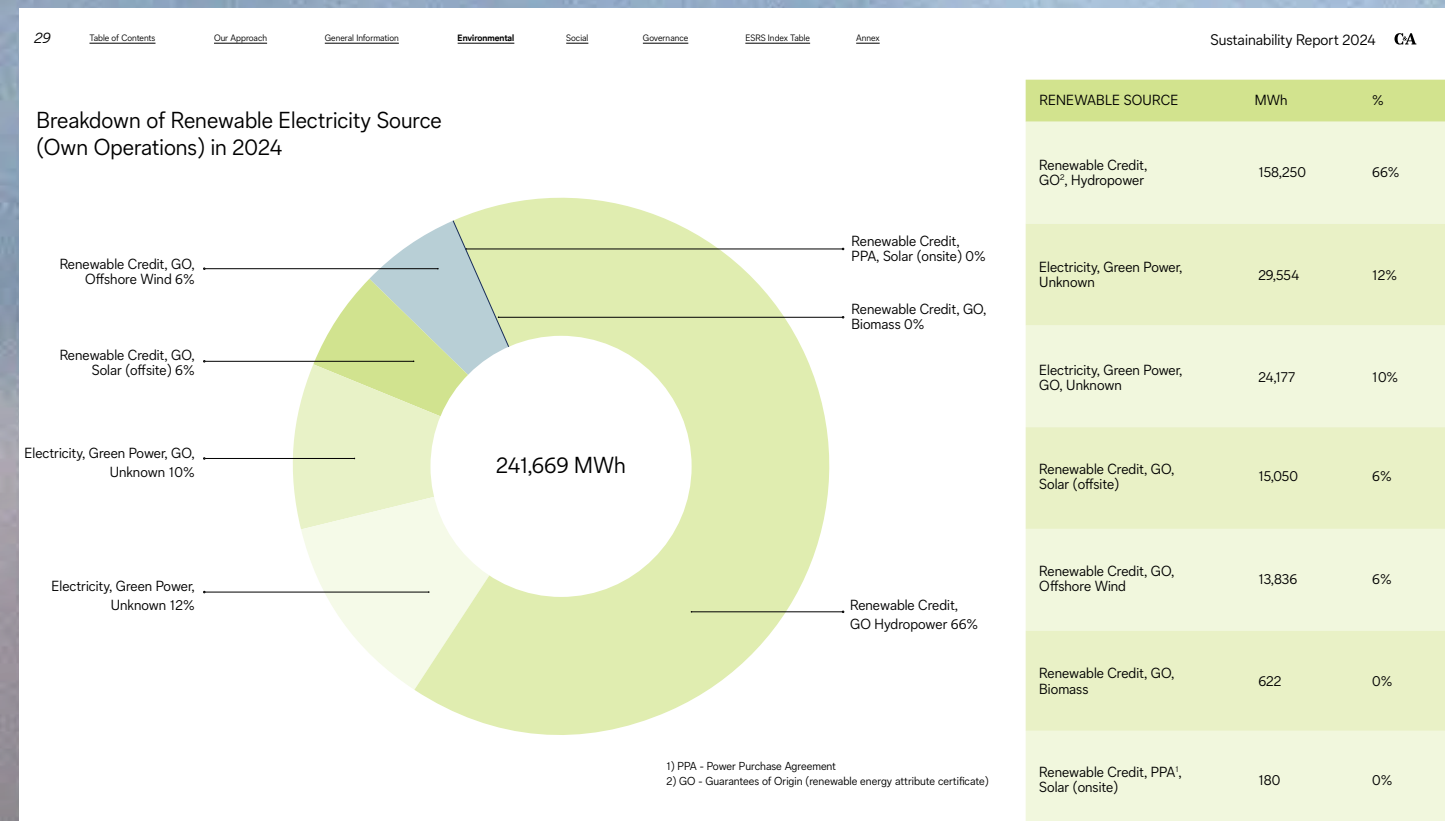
29 Table of Contents Our Approach General Information Environmental Social Governance ESRS Index Table Annex

Sustainability Report 2024 C&A

Breakdown of Renewable Electricity Source (Own Operations) in 2024

Renewable Credit, GO, Offshore Wind 6%

Renewable Credit, GO, Solar (offsite) 6%

Electricity, Green Power, GO, Unknown 10%

Electricity, Green Power, Unknown 12%

Renewable Credit, PPA, Solar (onsite) 0%

Renewable Credit, GO, Biomass 0%

241,669 MWh

Renewable Credit, GO Hydropower 66%

1) PPA - Power Purchase Agreement
2) GO - Guarantees of Origin (renewable energy attribute certificate)

| RENEWABLE SOURCE | MWh | % |
|---|---|---|
| Renewable Credit, GO², Hydropower | 158,250 | 66% |
| Electricity, Green Power, Unknown | 29,554 | 12% |
| Electricity, Green Power, GO, Unknown | 24,177 | 10% |
| Renewable Credit, GO, Solar (offsite) | 15,050 | 6% |
| Renewable Credit, GO, Offshore Wind | 13,836 | 6% |
| Renewable Credit, GO, Biomass | 622 | 0% |
| Renewable Credit, PPA¹, Solar (onsite) | 180 | 0% |